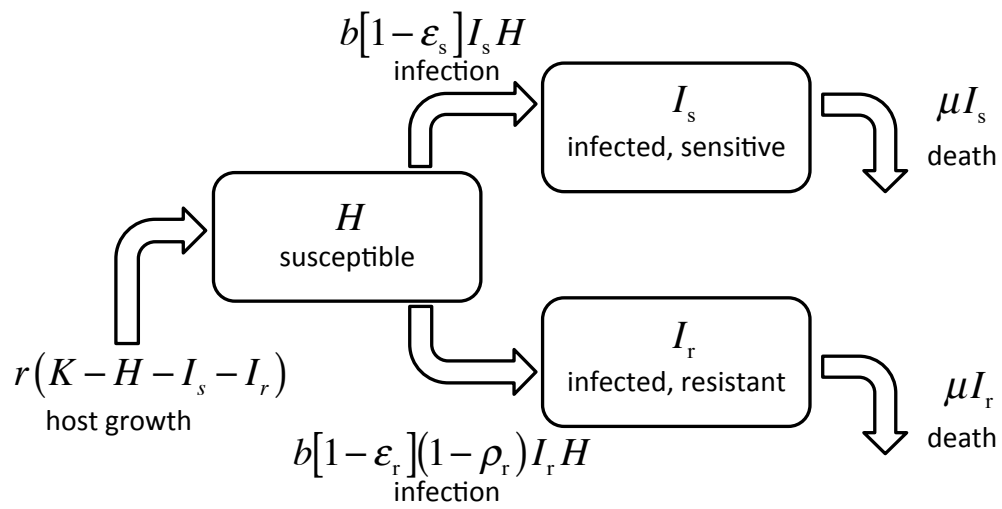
$b[1-\varepsilon_s]I_s H$
infection

$I_s$
infected, sensitive

$\mu I_s$
death

$H$
susceptible

$r(K-H-I_s-I_r)$
host growth

$I_r$
infected, resistant

$\mu I_r$
death

$b[1-\varepsilon_r](1-\rho_r)I_r H$
infection